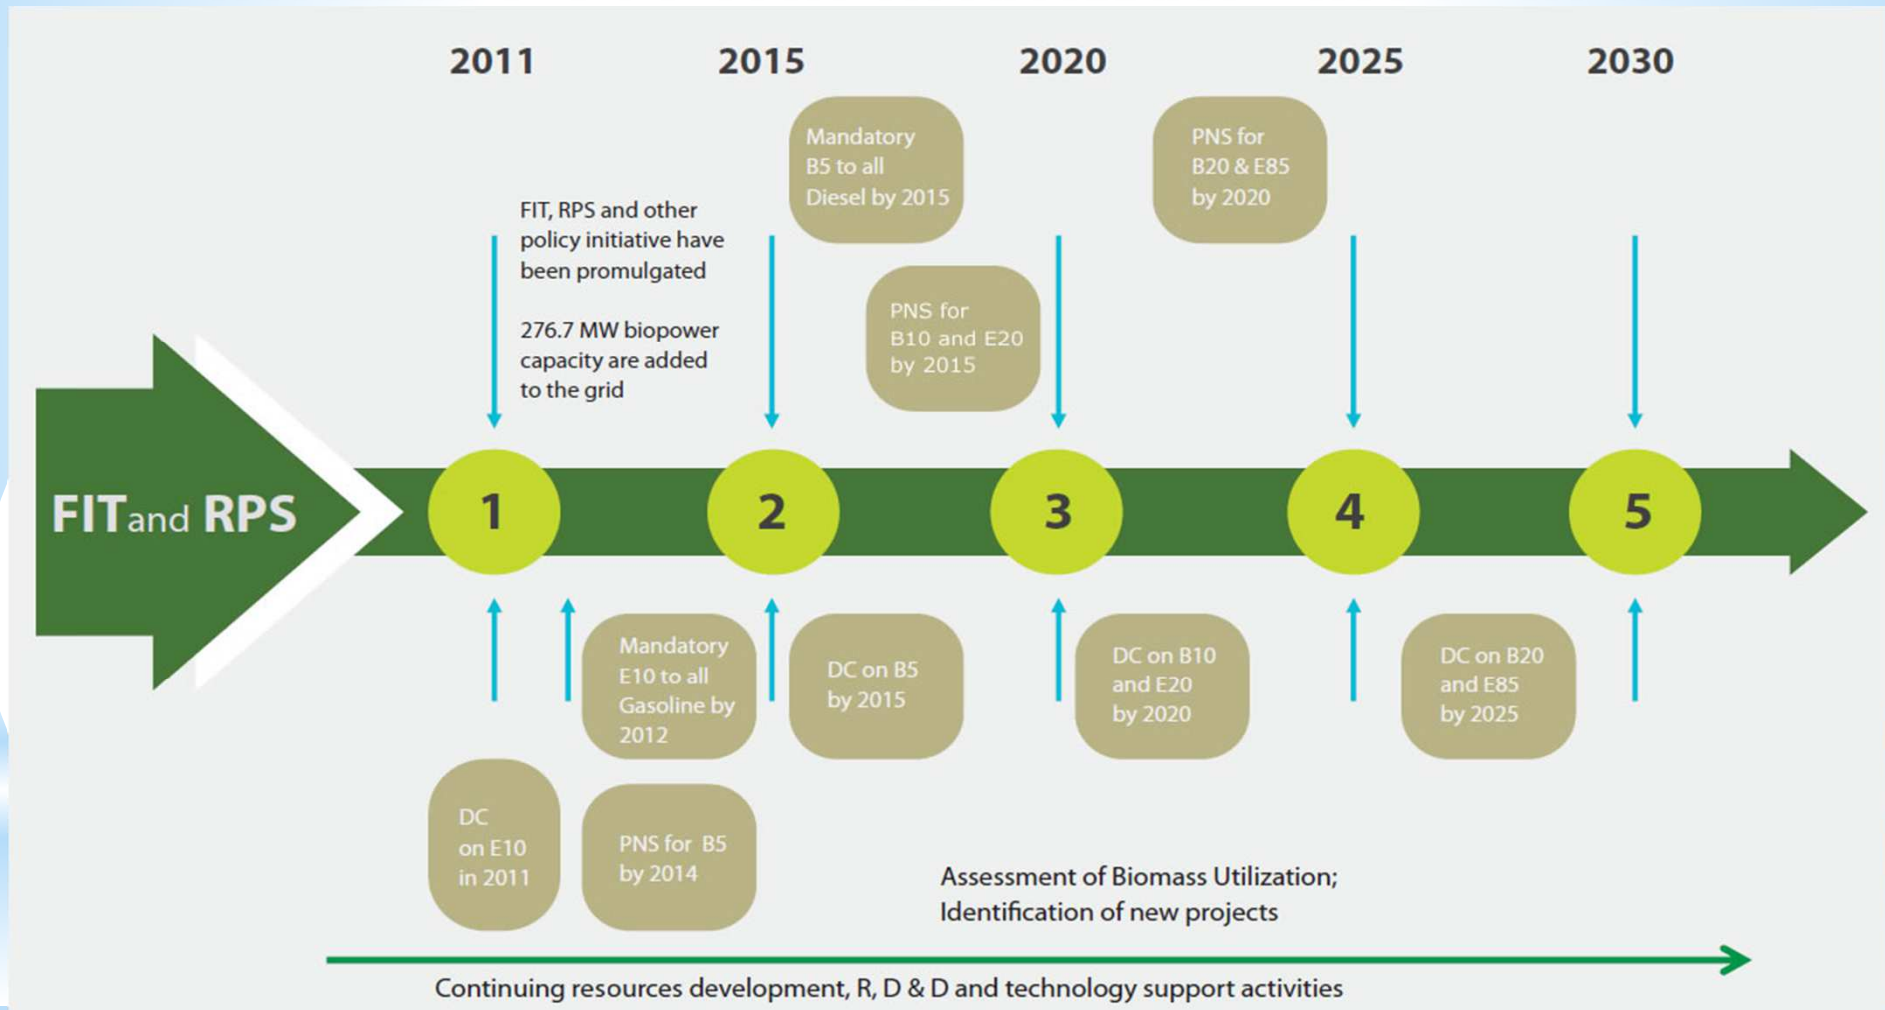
2011 2015 2020 2025 2030

Mandatory B5 to all Diesel by 2015

PNS for B20 & E85 by 2020

FIT, RPS and other policy initiative have been promulgated

276.7 MW biopower capacity are added to the grid

PNS for B10 and E20 by 2015

FIT and RPS

1 2 3 4 5

Mandatory E10 to all Gasoline by 2012

DC on B5 by 2015

DC on B10 and E20 by 2020

DC on B20 and E85 by 2025

DC on E10 in 2011

PNS for B5 by 2014

Assessment of Biomass Utilization; Identification of new projects

Continuing resources development, R, D & D and technology support activities